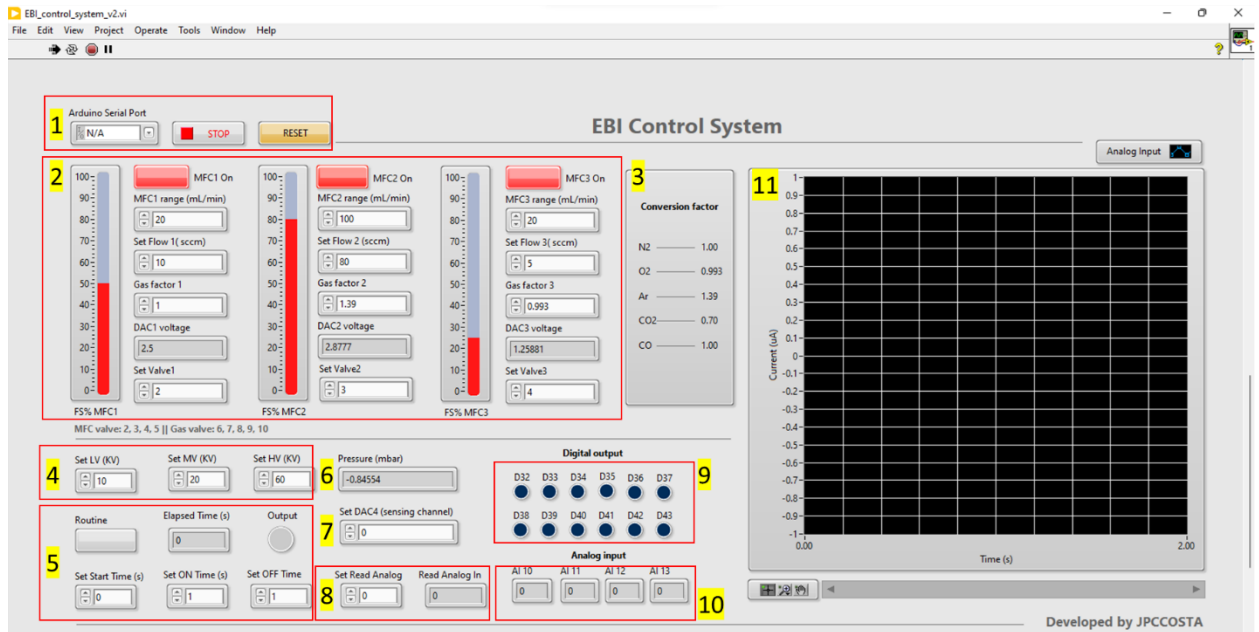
EBI_control_system_v2.vi

File Edit View Project Operate Tools Window Help

EBI Control System

1
Arduino Serial Port
N/A
STOP
RESET

2
100
90
80
70
60
50
40
30
20
10
0
FS% MFC1
MFC1 On
MFC1 range (mL/min)
20
Set Flow 1( sccm)
10
Gas factor 1
1
DAC1 voltage
2.5
Set Valve1
2

100
90
80
70
60
50
40
30
20
10
0
FS% MFC2
MFC2 On
MFC2 range (mL/min)
100
Set Flow 2 (sccm)
80
Gas factor 2
1.39
DAC2 voltage
2.8777
Set Valve2
3

100
90
80
70
60
50
40
30
20
10
0
FS% MFC3
MFC3 On
MFC3 range (mL/min)
20
Set Flow 3( sccm)
5
Gas factor 3
0.993
DAC3 voltage
1.25881
Set Valve3
4

3
Conversion factor
N2 1.00
O2 0.993
Ar 1.39
CO2 0.70
CO 1.00

MFC valve: 2, 3, 4, 5 || Gas valve: 6, 7, 8, 9, 10

Analog Input
11
1
0.9
0.8
0.7
0.6
0.5
0.4
0.3
0.2
0.1
0
-0.1
-0.2
-0.3
-0.4
-0.5
-0.6
-0.7
-0.8
-0.9
-1
Current (uA)
0.00
2.00
Time (s)

4
Set LV (KV)
10
Set MV (KV)
20
Set HV (KV)
60

6
Pressure (mbar)
-0.84554

Digital output
D32 D33 D34 D35 D36 D37
D38 D39 D40 D41 D42 D43
9

5
Routine
Elapsed Time (s)
0
Output
Set Start Time (s)
0
Set ON Time (s)
1
Set OFF Time
1

7
Set DAC4 (sensing channel)
0

8
Set Read Analog
0
Read Analog In
0

Analog input
AI 10 AI 11 AI 12 AI 13
0 0 0 0
10

Developed by JPCCOSTA